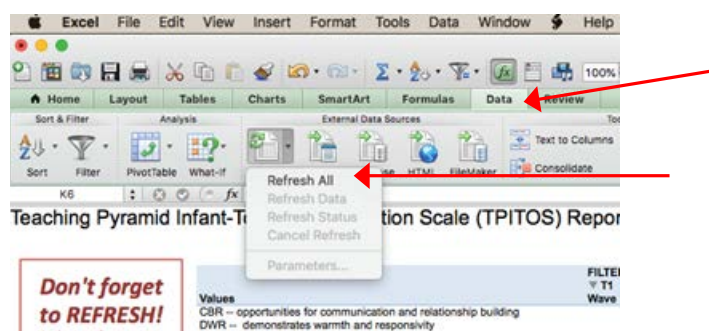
Excel File Edit View Insert Format Tools Data Window Help

100%

Home Layout Tables Charts SmartArt Formulas Data Review

Sort & Filter Analysis External Data Sources

Sort Filter PivotTable What-If

Text to Columns

Consolidate

HTML FileMaker

K6

Refresh All
Refresh Data
Refresh Status
Cancel Refresh
Parameters...

Teaching Pyramid Infant-T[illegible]tion Scale (TPITOS) Repor

Don't forget to REFRESH!

Values
CBR -- opportunities for communication and relationship building
DWR -- demonstrates warmth and responsivity

FILTE
T1
Wave